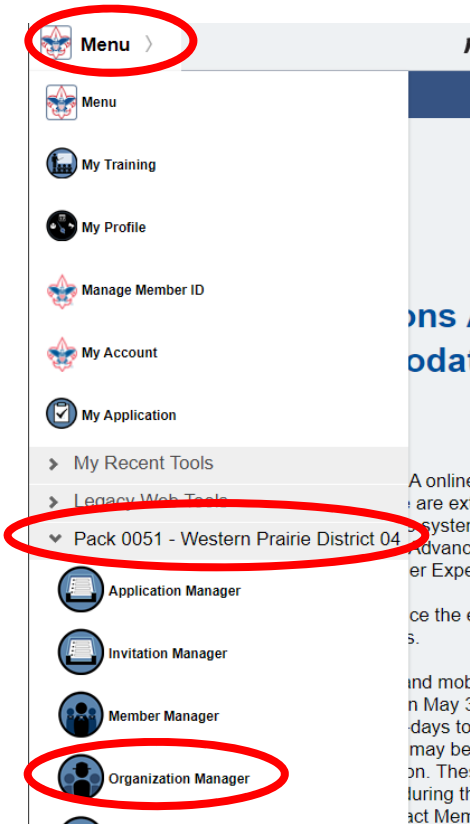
Menu 〉

Menu

My Training

My Profile

Manage Member ID

My Account

My Application

My Recent Tools

Legacy Web Tools

Pack 0051 - Western Prairie District 04

Application Manager

Invitation Manager

Member Manager

Organization Manager

ons
odat

A online
e are ext
syster
Advanc
er Expe

ce the e
s.

and mob
n May 3
-days to
may be
on. Thes
during th
act Mem